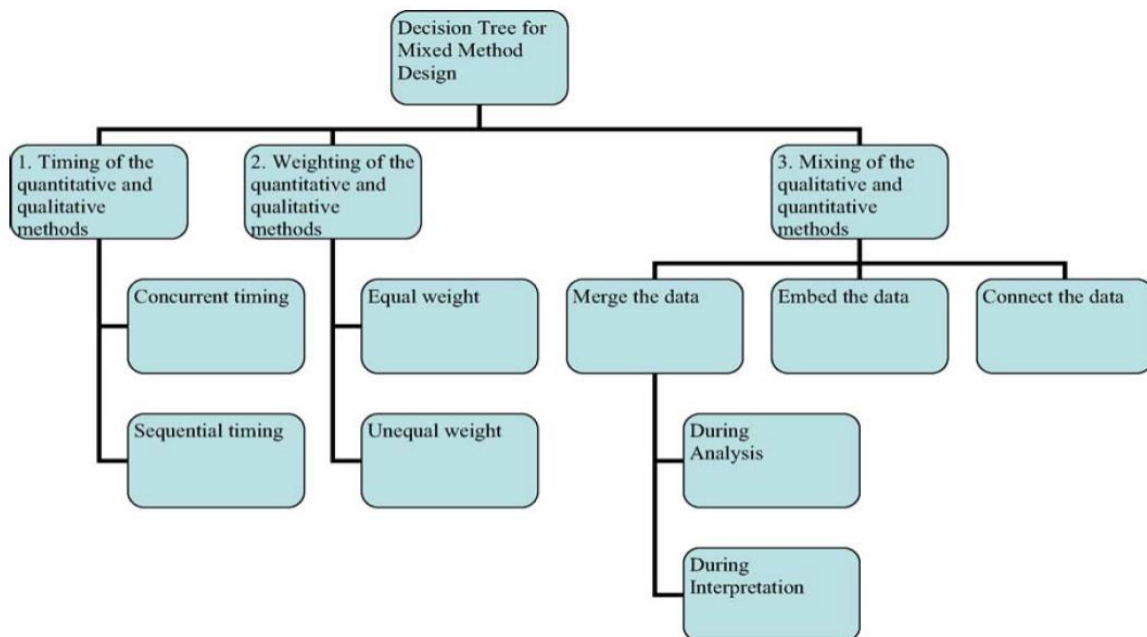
Decision Tree for Mixed Method Design

1. Timing of the quantitative and qualitative methods

2. Weighting of the quantitative and qualitative methods

3. Mixing of the qualitative and quantitative methods

Concurrent timing

Sequential timing

Equal weight

Unequal weight

Merge the data

Embed the data

Connect the data

During Analysis

During Interpretation